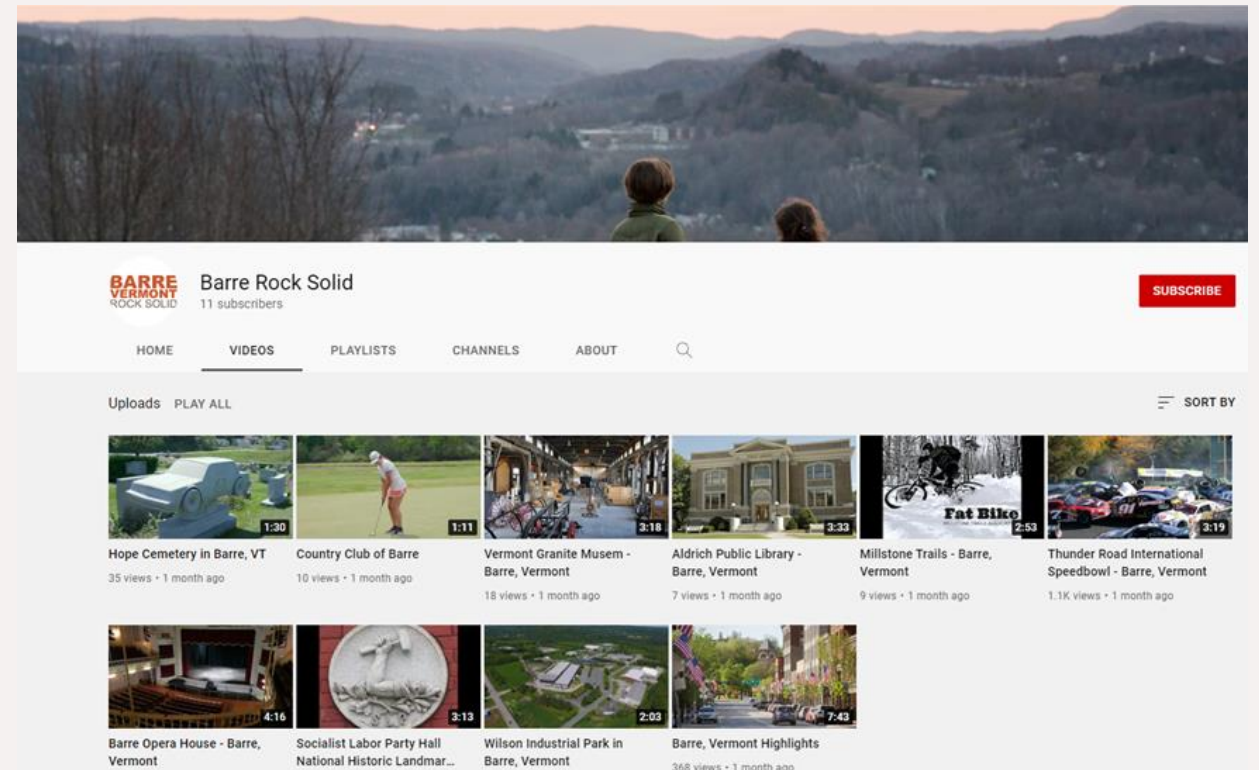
BARRE VERMONT ROCK SOLID

Barre Rock Solid
11 subscribers

SUBSCRIBE

HOME VIDEOS PLAYLISTS CHANNELS ABOUT

Uploads PLAY ALL

SORT BY

1:30
Hope Cemetery in Barre, VT
35 views • 1 month ago

1:11
Country Club of Barre
10 views • 1 month ago

3:18
Vermont Granite Musem - Barre, Vermont
18 views • 1 month ago

3:33
Aldrich Public Library - Barre, Vermont
7 views • 1 month ago

Fat Bike
2:53
Millstone Trails - Barre, Vermont
9 views • 1 month ago

3:19
Thunder Road International Speedbowl - Barre, Vermont
1.1K views • 1 month ago

4:16
Barre Opera House - Barre, Vermont

3:13
Socialist Labor Party Hall National Historic Landmar...

2:03
Wilson Industrial Park in Barre, Vermont

7:43
Barre, Vermont Highlights
368 views • 1 month ago